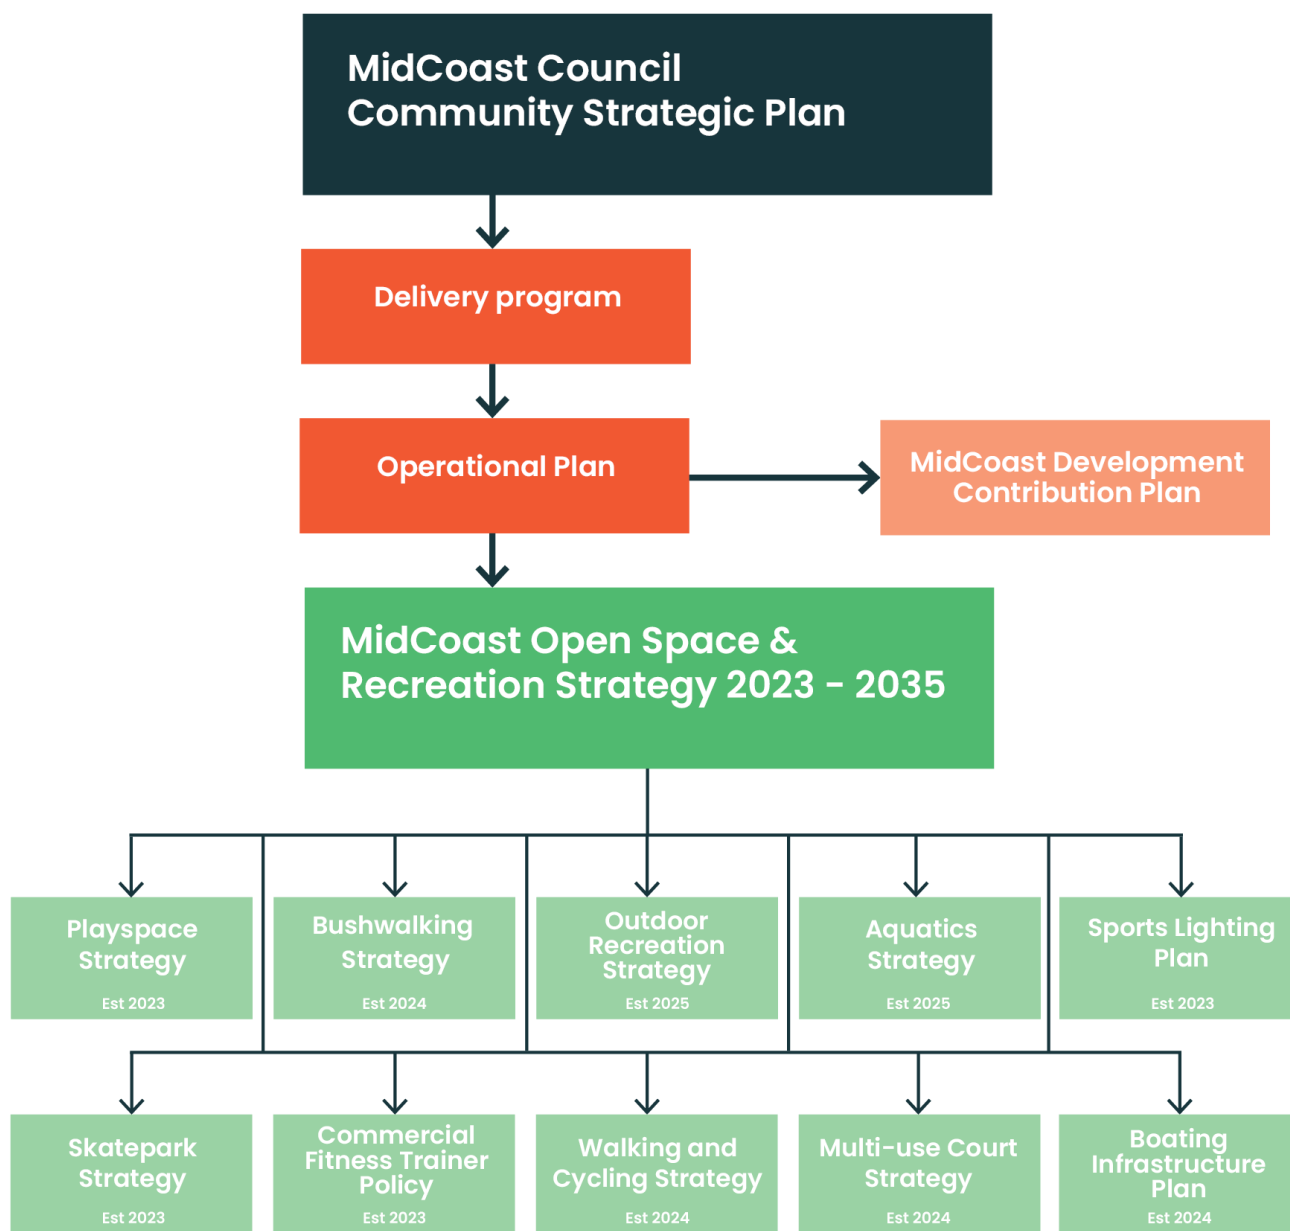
MidCoast Council Community Strategic Plan

Delivery program

Operational Plan

MidCoast Development Contribution Plan

MidCoast Open Space & Recreation Strategy 2023 - 2035

Playspace Strategy
Est 2023

Bushwalking Strategy
Est 2024

Outdoor Recreation Strategy
Est 2025

Aquatics Strategy
Est 2025

Sports Lighting Plan
Est 2023

Skatepark Strategy
Est 2023

Commercial Fitness Trainer Policy
Est 2023

Walking and Cycling Strategy
Est 2024

Multi-use Court Strategy
Est 2024

Boating Infrastructure Plan
Est 2024